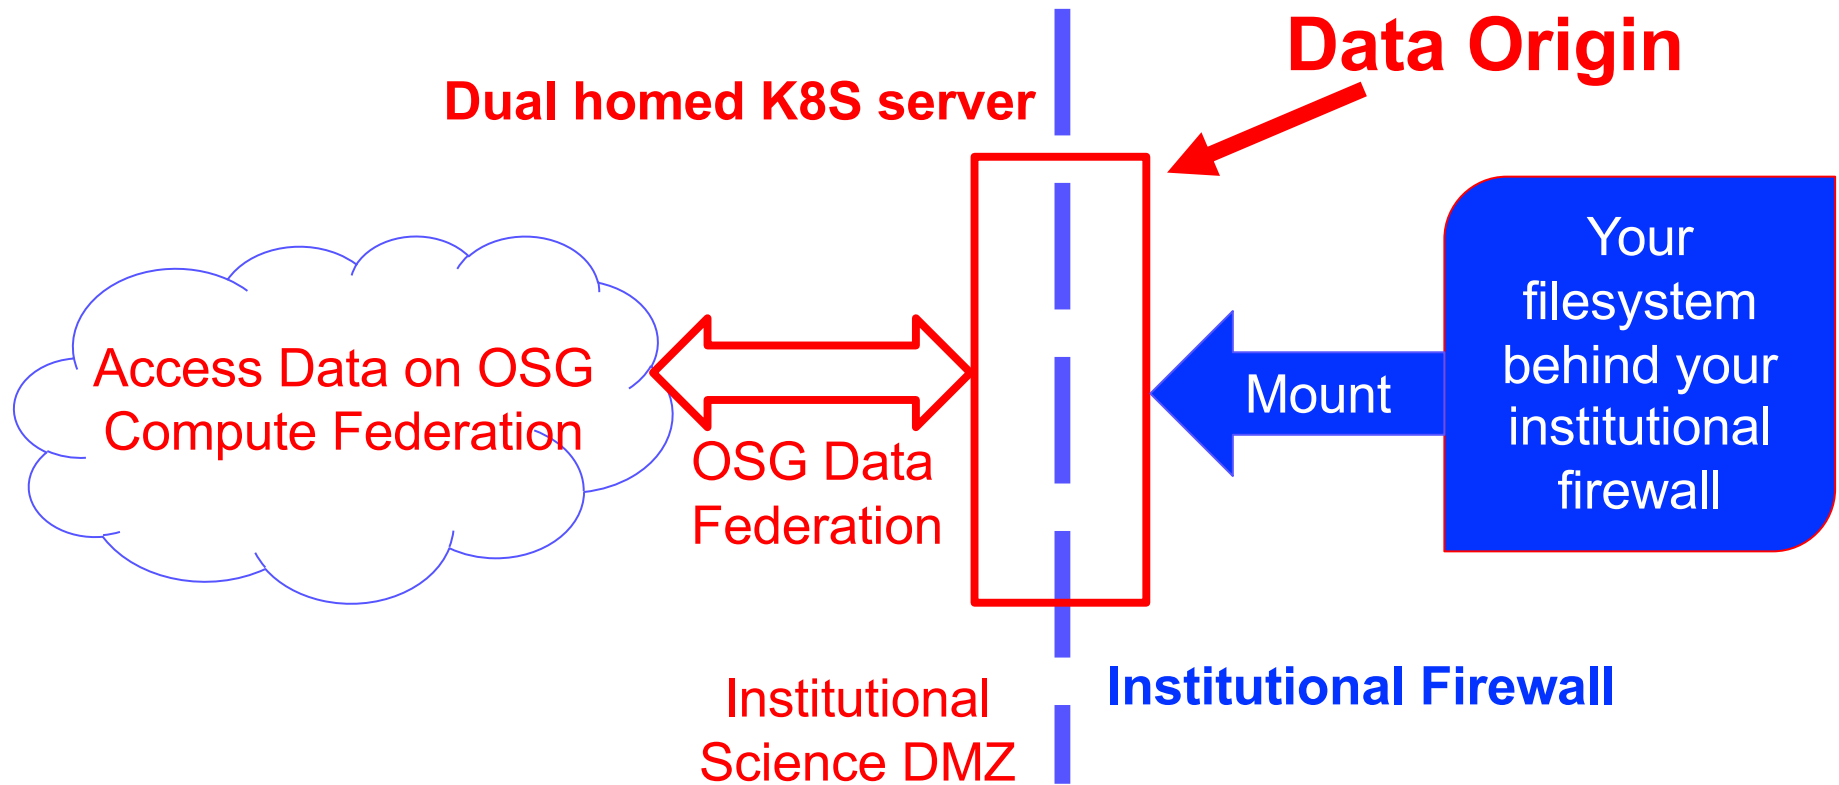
Data Origin

Dual homed K8S server

Access Data on OSG Compute Federation

OSG Data Federation

Mount

Your filesystem behind your institutional firewall

Institutional Science DMZ

Institutional Firewall